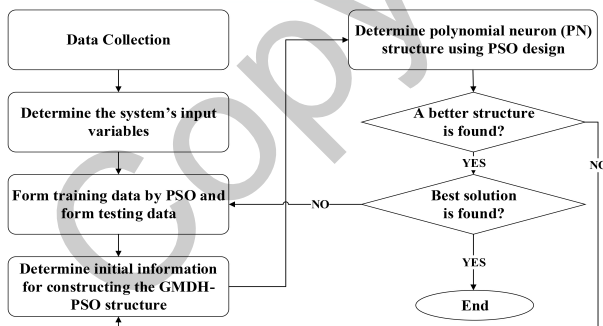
Data Collection

Determine the system's input variables

Form training data by PSO and form testing data

Determine initial information for constructing the GMDH-PSO structure

Determine polynomial neuron (PN) structure using PSO design

A better structure is found?

YES

NO

Best solution is found?

NO

YES

End

Copy